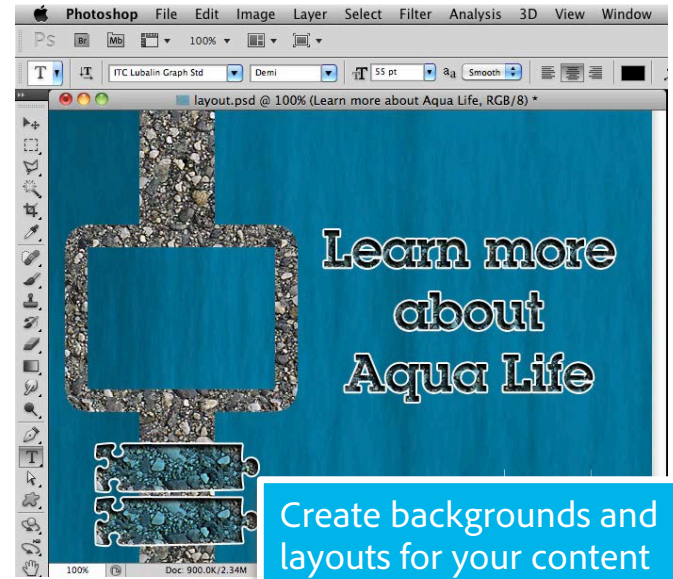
Photoshop File Edit Image Layer Select Filter Analysis 3D View Window

Ps Br Mb 100%

T ITC Lubalin Graph Std Demi 55 pt aa Smooth

layout.psd @ 100% (Learn more about Aqua Life, RGB/8) *

Learn more about Aqua Life

100% Doc: 900.0K/2.34M

Create backgrounds and layouts for your content